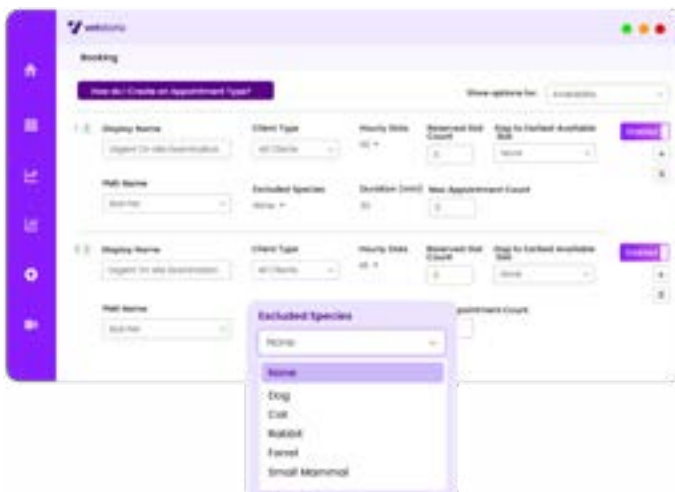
Booking

How do I Create an Appointment Type?

Show options for: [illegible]

Display Name
Urgent Or Vet Examination

Client Type
All Clients

Hourly Slots
All

Reserved Slot Count
0

Day to Earliest Available Slot
None

Enabled

Path Name
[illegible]

Excluded Species
None

Duration (min)
30

Max Appointment Count
0

Display Name
Urgent Or Vet Examination

Client Type
All Clients

Hourly Slots
All

Reserved Slot Count
0

Day to Earliest Available Slot
None

Enabled

Path Name
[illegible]

Excluded Species
None

None
Dog
Cat
Rabbit
Ferret
Small Mammal

Max Appointment Count